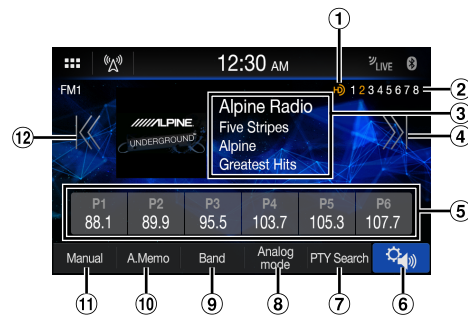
①

12:30 AM

FM1

1 2 3 4 5 6 7 8

②

ALPINE UNDERGROUND

Alpine Radio
Five Stripes
Alpine
Greatest Hits

③

④

⑫

| P1 | P2 | P3 | P4 | P5 | P6 |
|---|---|---|---|---|---|
| 88.1 | 89.9 | 95.5 | 103.7 | 105.3 | 107.7 |

⑤

Manual
A.Memo
Band
Analog mode
PTY Search

⑪ ⑩ ⑨ ⑧ ⑦ ⑥